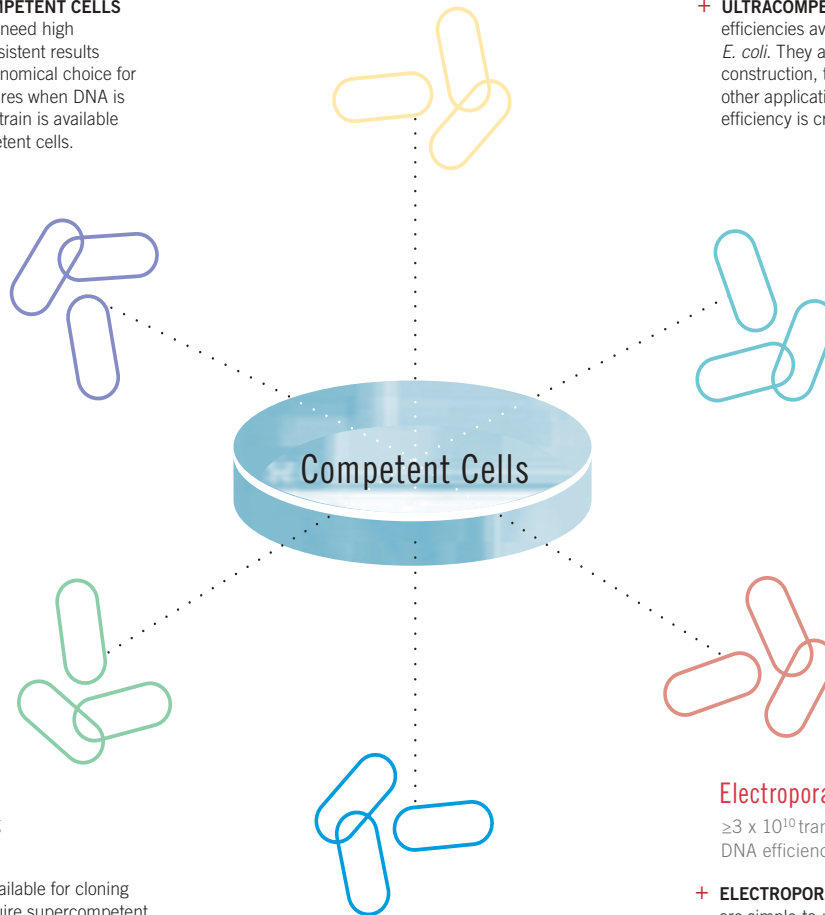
PETENT CELLS
need high
sistent results
nomical choice for
res when DNA is
train is available
etent cells.

+ ULTRACOMPE
efficiencies av
E. coli. They a
construction, t
other applicati
efficiency is cr

Competent Cells

Electropora
≥3 x $10^{10}$ tran
DNA efficienc

+ ELECTROPOR
are simple to

t

ailable for cloning
uire supercompetent